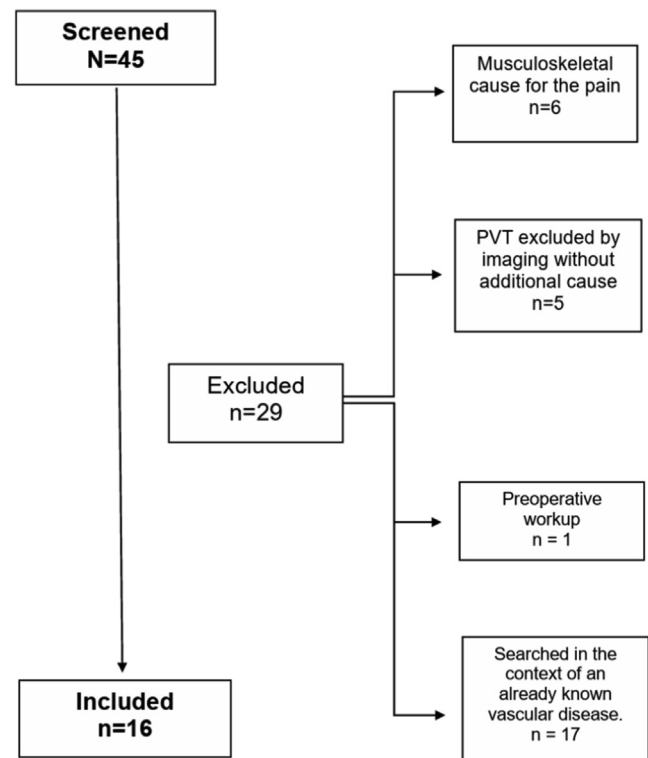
Screened
N=45

Musculoskeletal cause for the pain
n=6

PVT excluded by imaging without additional cause
n=5

Excluded
n=29

Preoperative workup
n = 1

Searched in the context of an already known vascular disease.
n = 17

Included
n=16